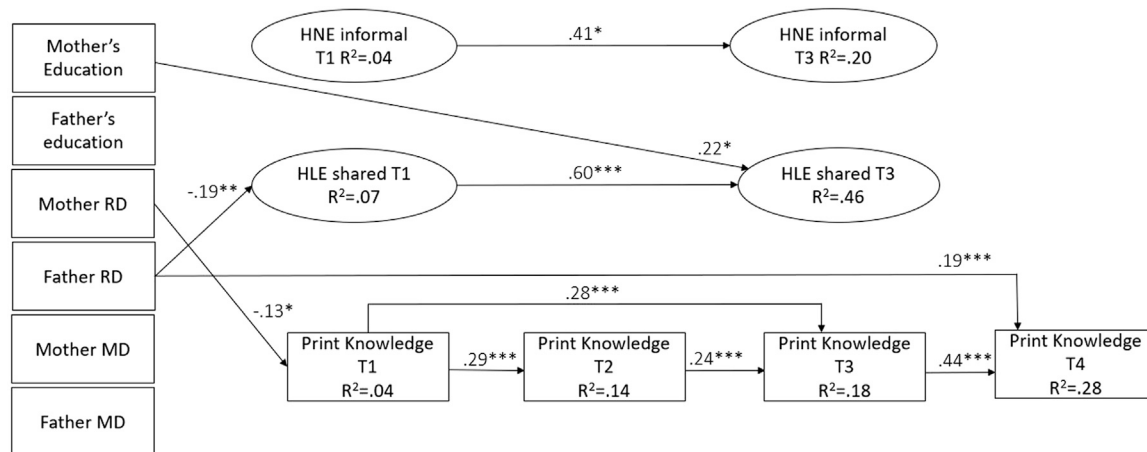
Mother's Education

Father's education

Mother RD

Father RD

Mother MD

Father MD

HNE informal T1 $R^2$=.04

.41*

HNE informal T3 $R^2$=.20

.22*

-.19**

HLE shared T1 $R^2$=.07

.60***

HLE shared T3 $R^2$=.46

.19***

.28***

-.13*

Print Knowledge T1 $R^2$=.04

.29***

Print Knowledge T2 $R^2$=.14

.24***

Print Knowledge T3 $R^2$=.18

.44***

Print Knowledge T4 $R^2$=.28